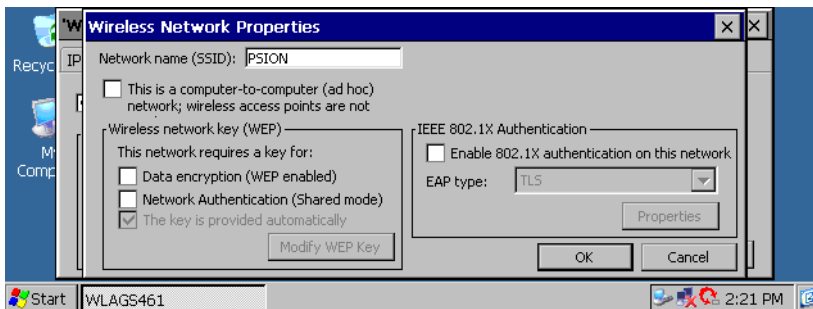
Recyc

'W

IP

M
Comp

Wireless Network Properties

Network name (SSID): PSION

This is a computer-to-computer (ad hoc) network; wireless access points are not

Wireless network key (WEP)

This network requires a key for:

Data encryption (WEP enabled)

Network Authentication (Shared mode)

The key is provided automatically

Modify WEP Key

IEEE 802.1X Authentication

Enable 802.1X authentication on this network

EAP type: TLS

Properties

OK

Cancel

Start WLAGS461 2:21 PM